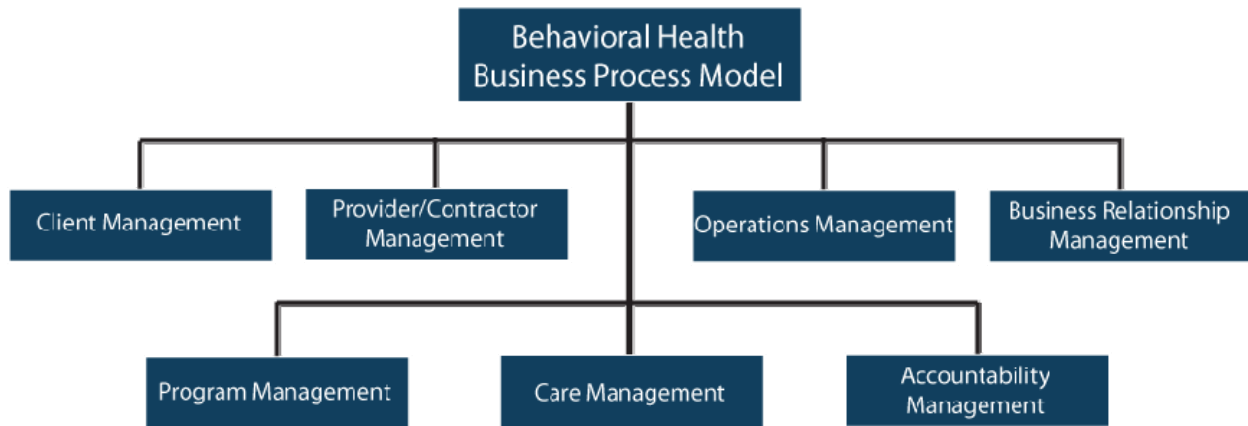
Behavioral Health Business Process Model

Client Management

Provider/Contractor Management

Operations Management

Business Relationship Management

Program Management

Care Management

Accountability Management